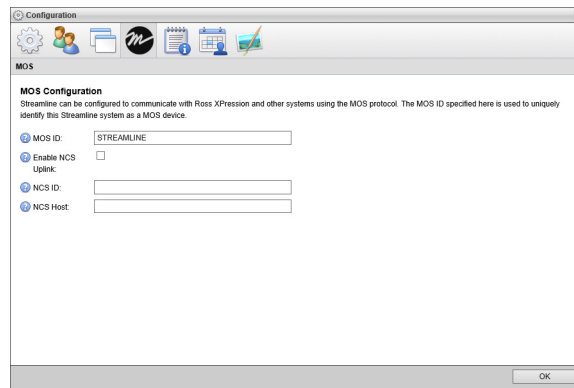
Configuration

MOS

MOS Configuration

Streamline can be configured to communicate with Ross XPression and other systems using the MOS protocol. The MOS ID specified here is used to uniquely identify this Streamline system as a MOS device.

MOS ID: STREAMLINE

Enable NCS Uplink:

NCS ID:

NCS Host:

OK